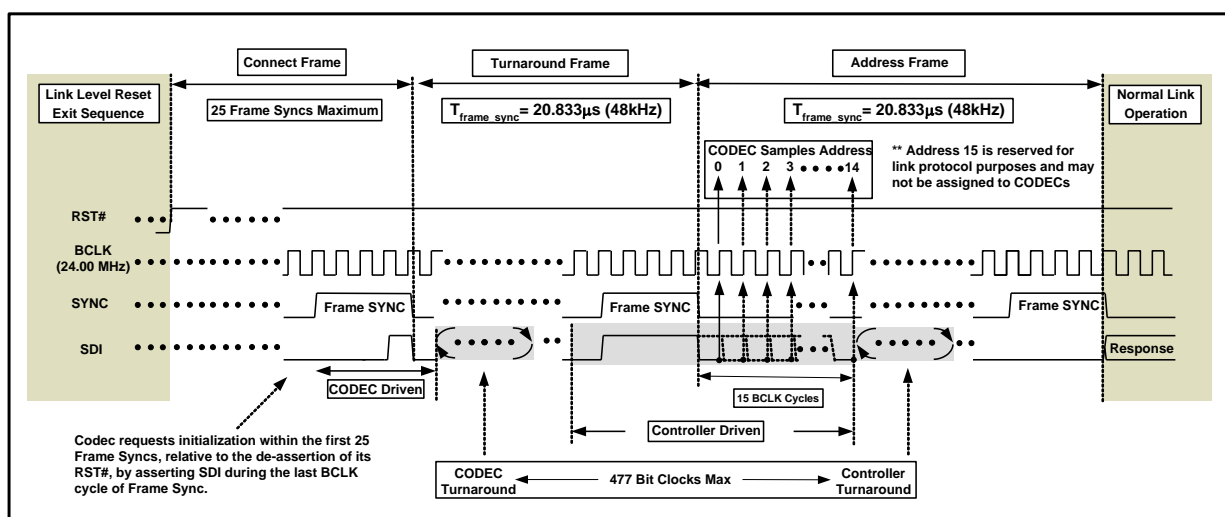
Connect Frame

Turnaround Frame

Address Frame

Link Level Reset Exit Sequence

25 Frame Syncs Maximum

$T_{frame\_sync}$= 20.833µs (48kHz)

$T_{frame\_sync}$= 20.833µs (48kHz)

Normal Link Operation

CODEC Samples Address
0 1 2 3 • • • • 14

** Address 15 is reserved for link protocol purposes and may not be assigned to CODECs

RST#

BCLK (24.00 MHz)

SYNC

SDI

Frame SYNC

Frame SYNC

Frame SYNC

Response

CODEC Driven

15 BCLK Cycles

Controller Driven

Codec requests initialization within the first 25 Frame Syncs, relative to the de-assertion of its RST#, by asserting SDI during the last BCLK cycle of Frame Sync.

CODEC Turnaround

477 Bit Clocks Max

Controller Turnaround